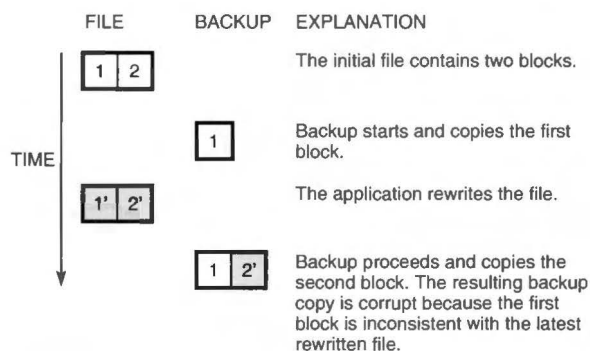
| FILE | BACKUP | EXPLANATION |
|---|---|---|
| 1 2 | | The initial file contains two blocks. |
| | 1 | Backup starts and copies the first block. |
| 1' 2' | | The application rewrites the file. |
| | 1 2' | Backup proceeds and copies the second block. The resulting backup copy is corrupt because the first block is inconsistent with the latest rewritten file. |

TIME